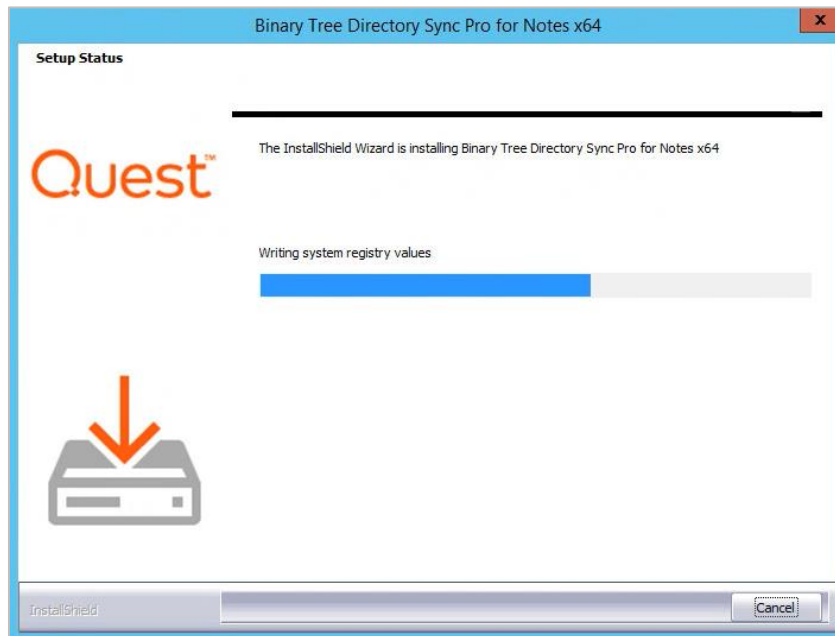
Binary Tree Directory Sync Pro for Notes x64

x

Setup Status

Quest™

The InstallShield Wizard is installing Binary Tree Directory Sync Pro for Notes x64

Writing system registry values

InstallShield

Cancel